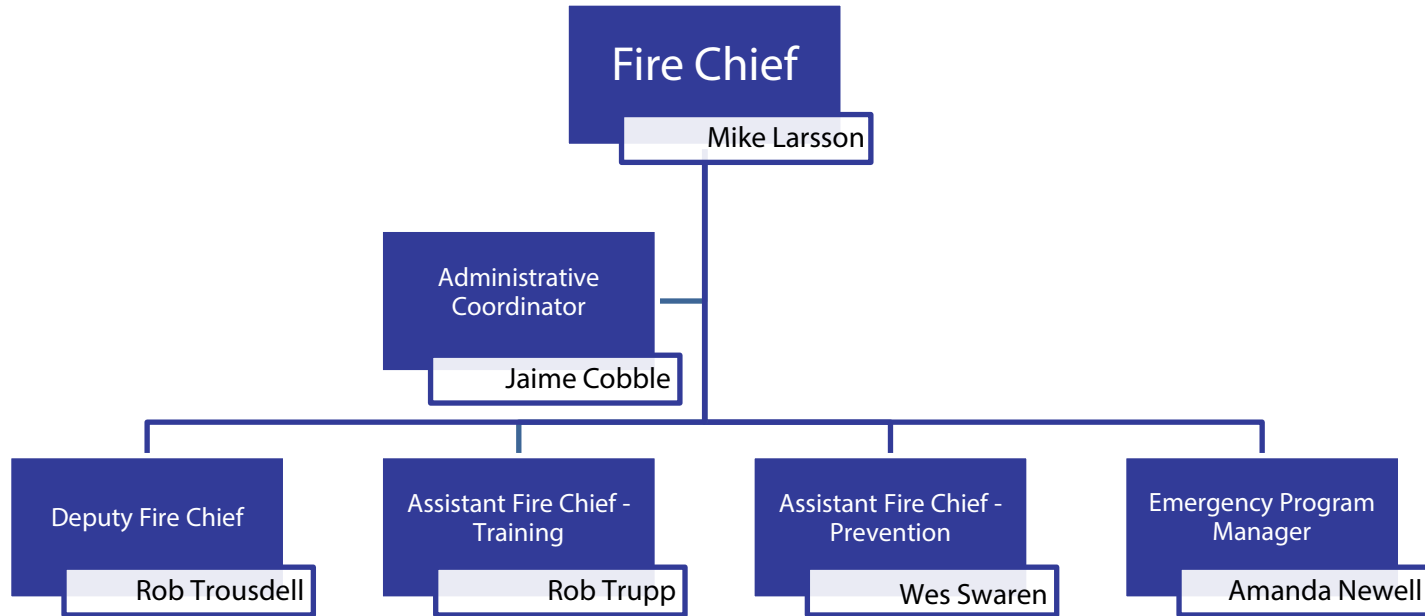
Fire Chief
Mike Larsson

Administrative Coordinator
Jaime Cobble

Deputy Fire Chief
Rob Trousdell

Assistant Fire Chief - Training
Rob Trupp

Assistant Fire Chief - Prevention
Wes Swaren

Emergency Program Manager
Amanda Newell